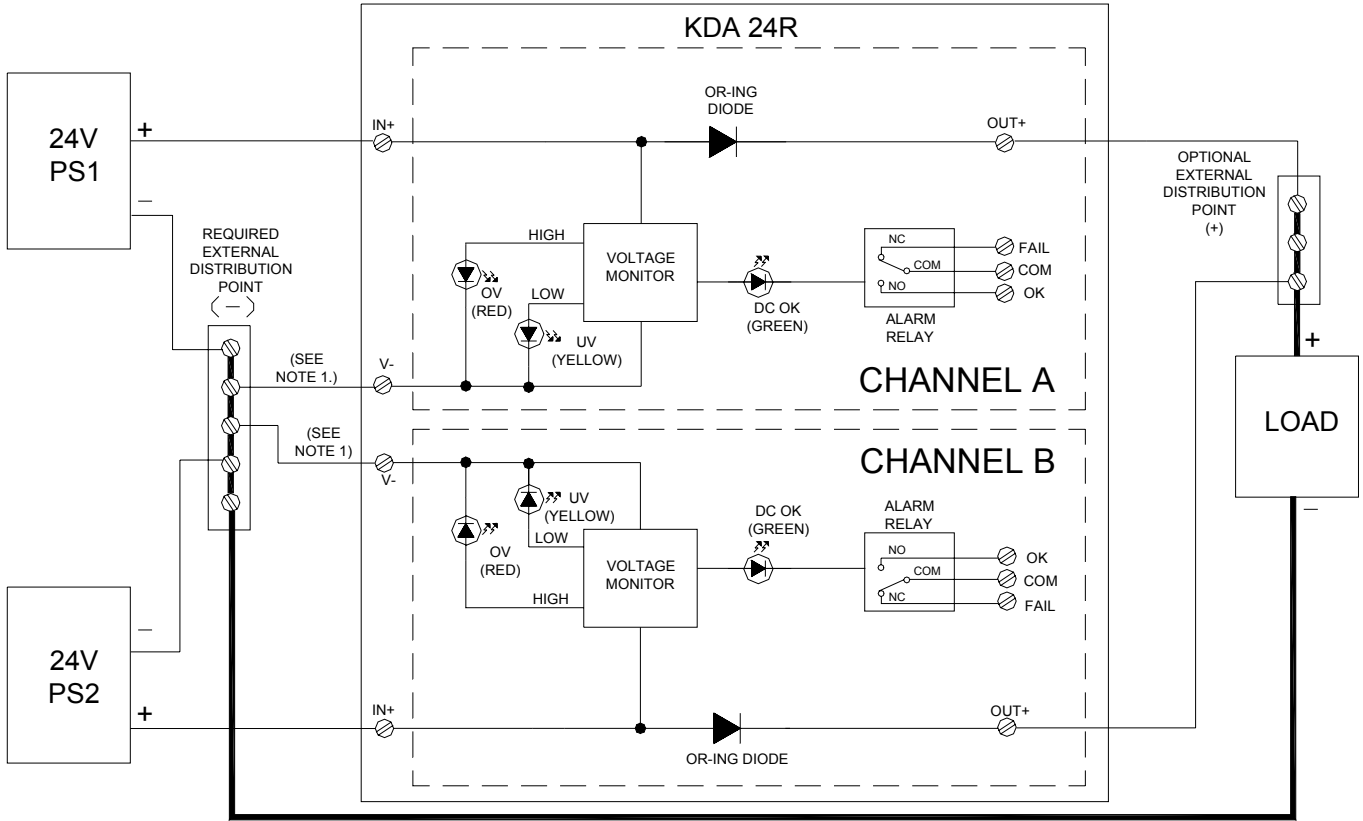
KDA 24R

24V
PS1

+
–

REQUIRED
EXTERNAL
DISTRIBUTION
POINT
( – )

IN+

OR-ING
DIODE

OUT+

OPTIONAL
EXTERNAL
DISTRIBUTION
POINT
(+)

HIGH

VOLTAGE
MONITOR

OV
(RED)

LOW

UV
(YELLOW)

DC OK
(GREEN)

NC
COM
NO

FAIL
COM
OK

ALARM
RELAY

(SEE
NOTE 1.)

V-

CHANNEL A

+

LOAD

–

(SEE
NOTE 1)

V-

CHANNEL B

UV
(YELLOW)

OV
(RED)

LOW

VOLTAGE
MONITOR

HIGH

DC OK
(GREEN)

ALARM
RELAY

NO
COM
NC

OK
COM
FAIL

24V
PS2

–
+

IN+

OR-ING DIODE

OUT+